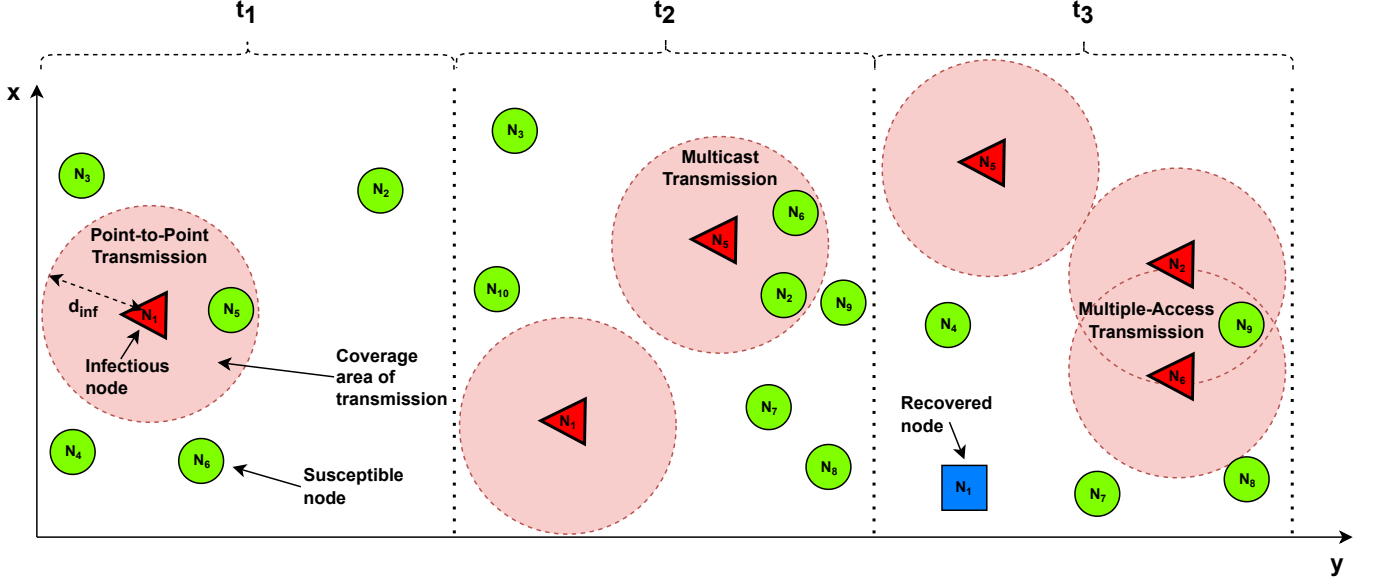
$t_1$

$t_2$

$t_3$

x

$N_3$

$N_2$

Point-to-Point Transmission

$d_{inf}$

$N_1$

$N_5$

Infectious node

Coverage area of transmission

$N_4$

$N_6$

Susceptible node

$N_3$

Multicast Transmission

$N_6$

$N_5$

$N_{10}$

$N_2$

$N_9$

$N_1$

$N_7$

$N_8$

$N_5$

$N_2$

Multiple-Access Transmission

$N_4$

$N_9$

$N_6$

Recovered node

$N_1$

$N_7$

$N_8$

y